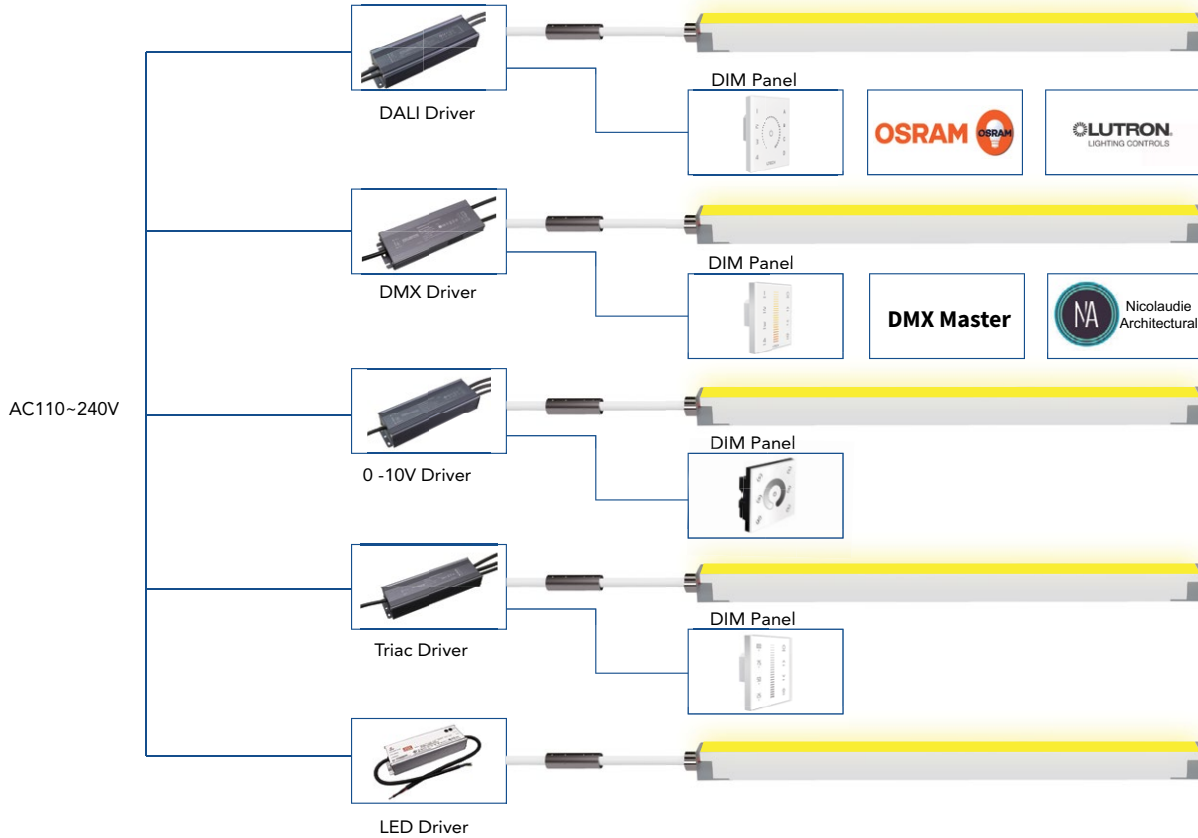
DALI Driver

DIM Panel

OSRAM

OSRAM

LUTRON
LIGHTING CONTROLS

DMX Driver

DIM Panel

DMX Master

NA

Nicolaudie Architectural

AC110~240V

0 -10V Driver

DIM Panel

Triac Driver

DIM Panel

LED Driver